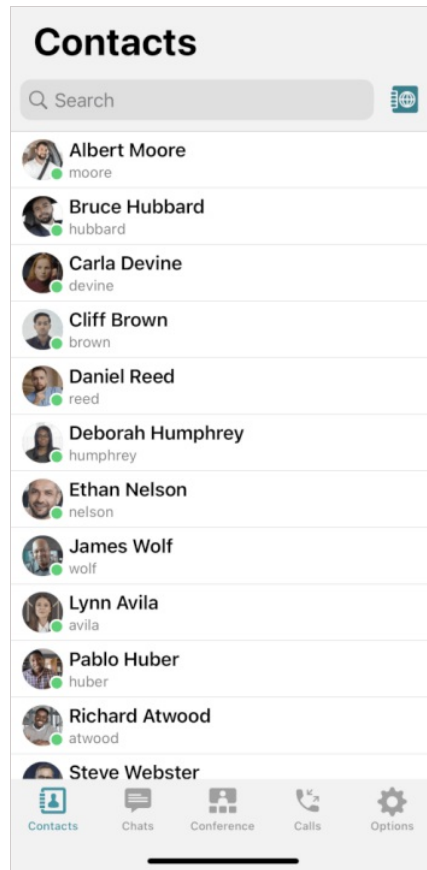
Contacts

Search

Albert Moore
moore

Bruce Hubbard
hubbard

Carla Devine
devine

Cliff Brown
brown

Daniel Reed
reed

Deborah Humphrey
humphrey

Ethan Nelson
nelson

James Wolf
wolf

Lynn Avila
avila

Pablo Huber
huber

Richard Atwood
atwood

Steve Webster

Contacts Chats Conference Calls Options